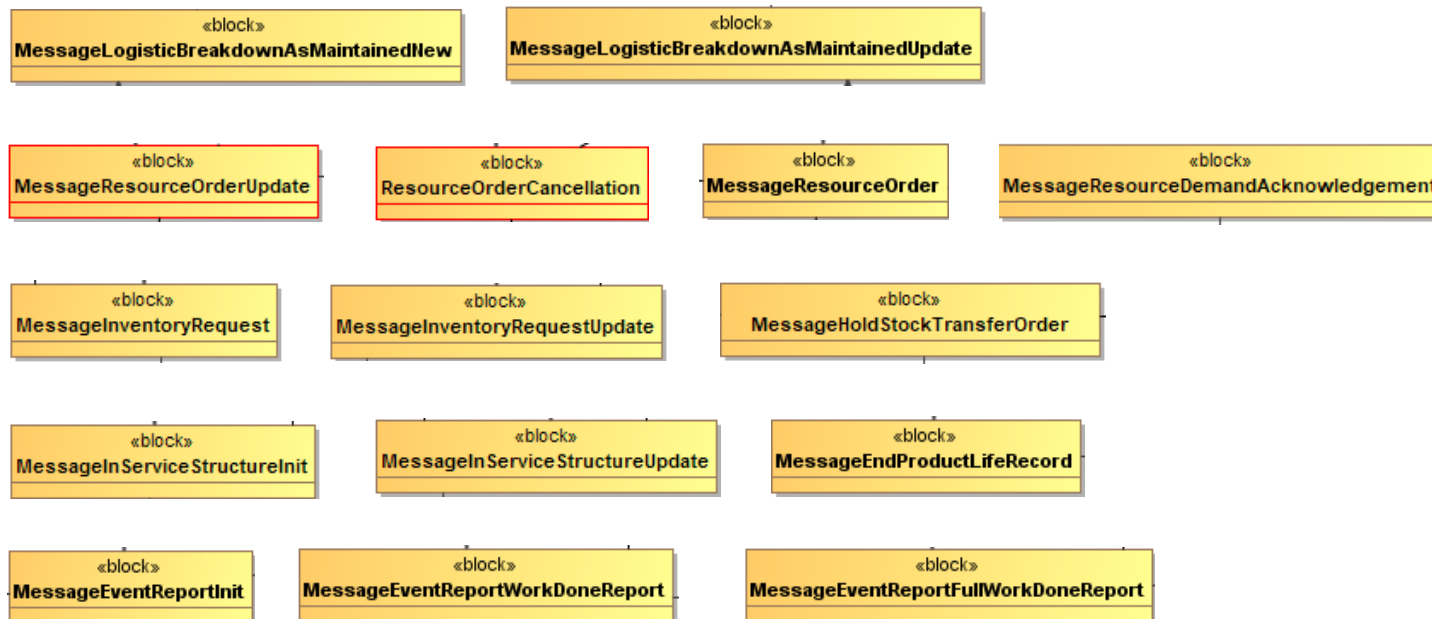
«block»
MessageLogisticBreakdownAsMaintainedNew

«block»
MessageLogisticBreakdownAsMaintainedUpdate

«block»
MessageResourceOrderUpdate

«block»
ResourceOrderCancellation

«block»
MessageResourceOrder

«block»
MessageResourceDemandAcknowledgement

«block»
MessageInventoryRequest

«block»
MessageInventoryRequestUpdate

«block»
MessageHoldStockTransferOrder

«block»
MessageInServiceStructureInit

«block»
MessageInServiceStructureUpdate

«block»
MessageEndProductLifeRecord

«block»
MessageEventReportInit

«block»
MessageEventReportWorkDoneReport

«block»
MessageEventReportFullWorkDoneReport